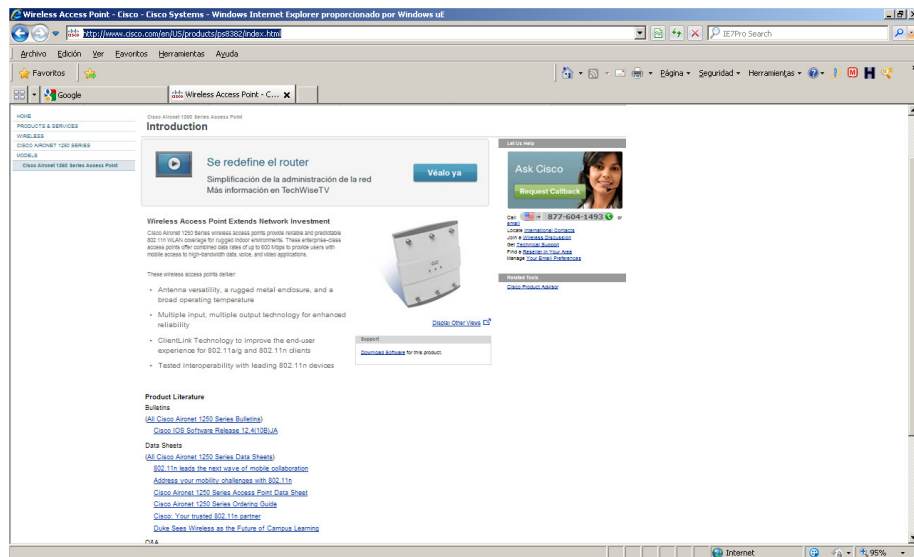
Wireless Access Point - Cisco - Cisco Systems - Windows Internet Explorer proporcionado por Windows uE

http://www.cisco.com/en/US/products/ps8382/index.html

IE7Pro Search

Archivo Edición Ver Favoritos Herramientas Ayuda

Favoritos

Página ▾ Seguridad ▾ Herramientas ▾

Google

Wireless Access Point - C...

HOME
PRODUCTS & SERVICES
WIRELESS
CISCO AIRONET 1250 SERIES
MODELS
Cisco Aironet 1260 Series Access Point

Cisco Aironet 1260 Series Access Point
Introduction

Se redefine el router
Simplificación de la administración de la red
Más información en TechWiseTV
Véalo ya

Let Us Help
Ask Cisco
Request Callback

Call 877-604-1493 or email
Locate International Contacts
Join a Wireless Discussion
Get Technical Support
Find a Reseller in Your Area
Manage Your Email Preferences

Related Tools
Cisco Product Advisor

Wireless Access Point Extends Network Investment

Cisco Aironet 1250 Series wireless access points provide reliable and predictable 802.11n WLAN coverage for rugged indoor environments. These enterprise-class access points offer combined data rates of up to 600 Mbps to provide users with mobile access to high-bandwidth data, voice, and video applications.

These wireless access points deliver:

Antenna versatility, a rugged metal enclosure, and a broad operating temperature

Multiple input, multiple output technology for enhanced reliability

ClientLink Technology to improve the end-user experience for 802.11a/g and 802.11n clients

Tested interoperability with leading 802.11n devices

Display Other Views

Support
Download Software for this product.

Product Literature
Bulletins
(All Cisco Aironet 1250 Series Bulletins)
Cisco IOS Software Release 12.4(10B)JA
Data Sheets
(All Cisco Aironet 1250 Series Data Sheets)
802.11n leads the next wave of mobile collaboration
Address your mobility challenges with 802.11n
Cisco Aironet 1250 Series Access Point Data Sheet
Cisco Aironet 1250 Series Ordering Guide
Cisco: Your trusted 802.11n partner
Duke Sees Wireless as the Future of Campus Learning
Q&A

Internet
95%